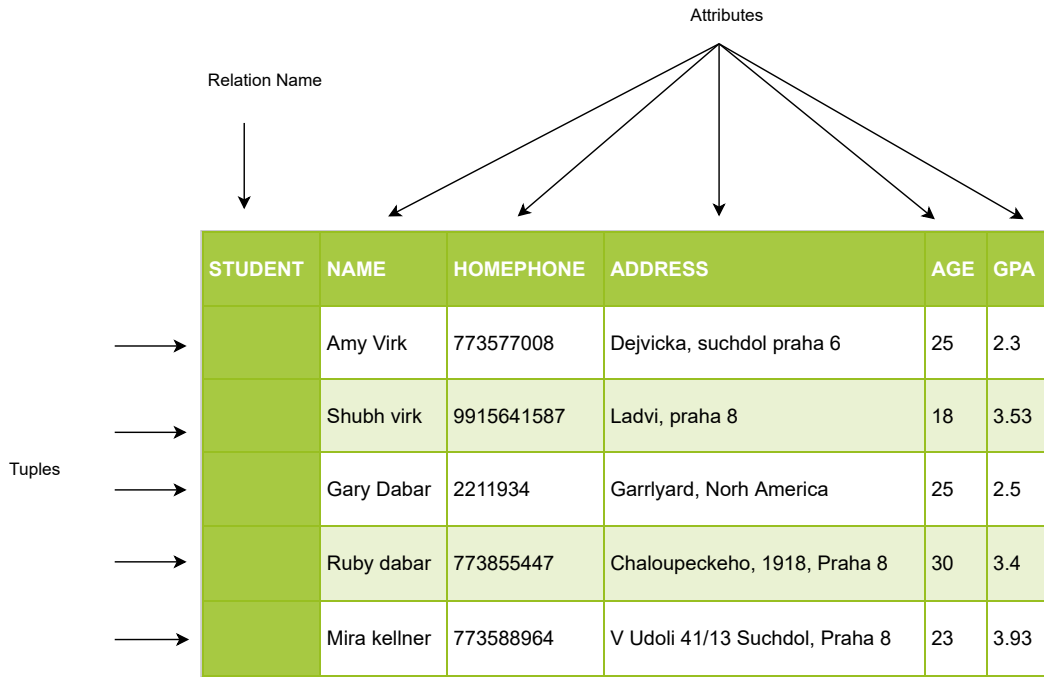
Attributes

Relation Name

Tuples

| STUDENT | NAME | HOMEPHONE | ADDRESS | AGE | GPA |
|---|---|---|---|---|---|
| | Amy Virk | 773577008 | Dejvicka, suchdol praha 6 | 25 | 2.3 |
| | Shubh virk | 9915641587 | Ladvi, praha 8 | 18 | 3.53 |
| | Gary Dabar | 2211934 | Garrlyard, Norh America | 25 | 2.5 |
| | Ruby dabar | 773855447 | Chaloupeckeho, 1918, Praha 8 | 30 | 3.4 |
| | Mira kellner | 773588964 | V Udoli 41/13 Suchdol, Praha 8 | 23 | 3.93 |